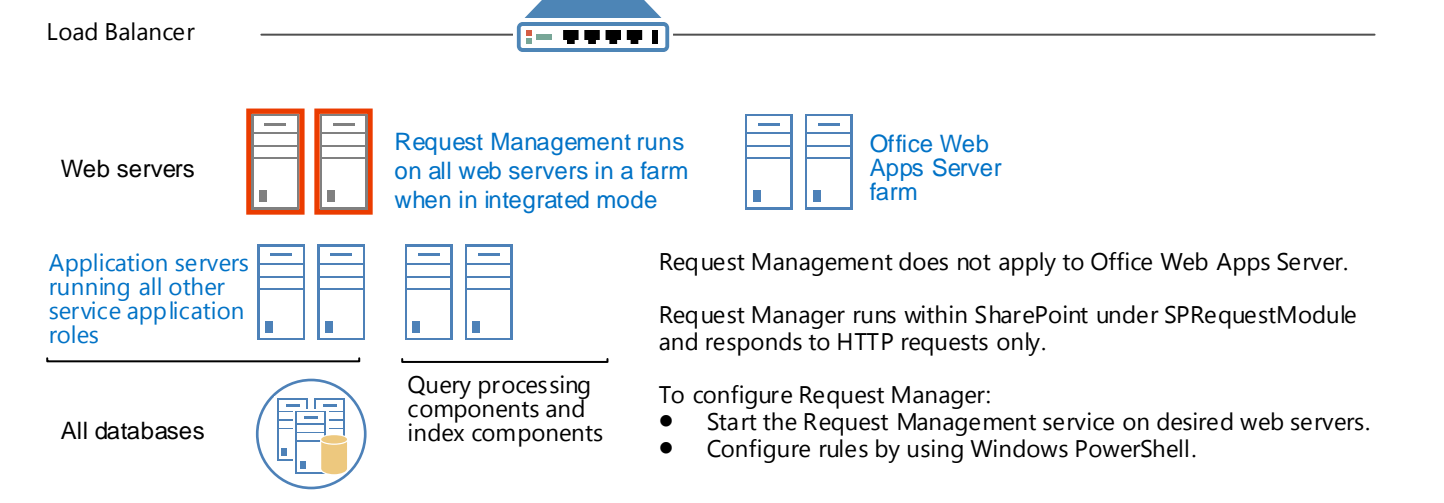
Load Balancer

Web servers

Request Management runs on all web servers in a farm when in integrated mode

Office Web Apps Server farm

Application servers running all other service application roles

Query processing components and index components

All databases

Request Management does not apply to Office Web Apps Server.

Request Manager runs within SharePoint under SPRequestModule and responds to HTTP requests only.

To configure Request Manager:
- Start the Request Management service on desired web servers.
- Configure rules by using Windows PowerShell.